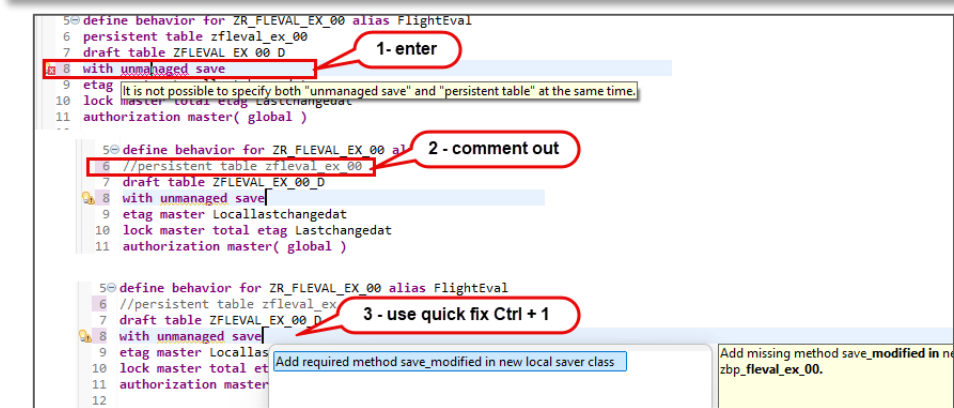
5 define behavior for ZR_FLEVAL_EX_00 alias FlightEval
6 persistent table zfleval_ex_00
7 draft table ZFLEVAL_EX_00_D
8 with unmanaged save
9 etag
10 lock master total etag Lastchangedat
11 authorization master( global )

1- enter

It is not possible to specify both "unmanaged save" and "persistent table" at the same time.

5 define behavior for ZR_FLEVAL_EX_00 al
6 //persistent table zfleval_ex_00
7 draft table ZFLEVAL_EX_00_D
8 with unmanaged save
9 etag master Locallastchangedat
10 lock master total etag Lastchangedat
11 authorization master( global )

2 - comment out

5 define behavior for ZR_FLEVAL_EX_00 alias FlightEval
6 //persistent table zfleval_ex
7 draft table ZFLEVAL_EX_00_D
8 with unmanaged save
9 etag master Locallas
10 lock master total et
11 authorization master
12

3 - use quick fix Ctrl + 1

Add required method save_modified in new local saver class

Add missing method save_modified in ne
zbp_fleval_ex_00.